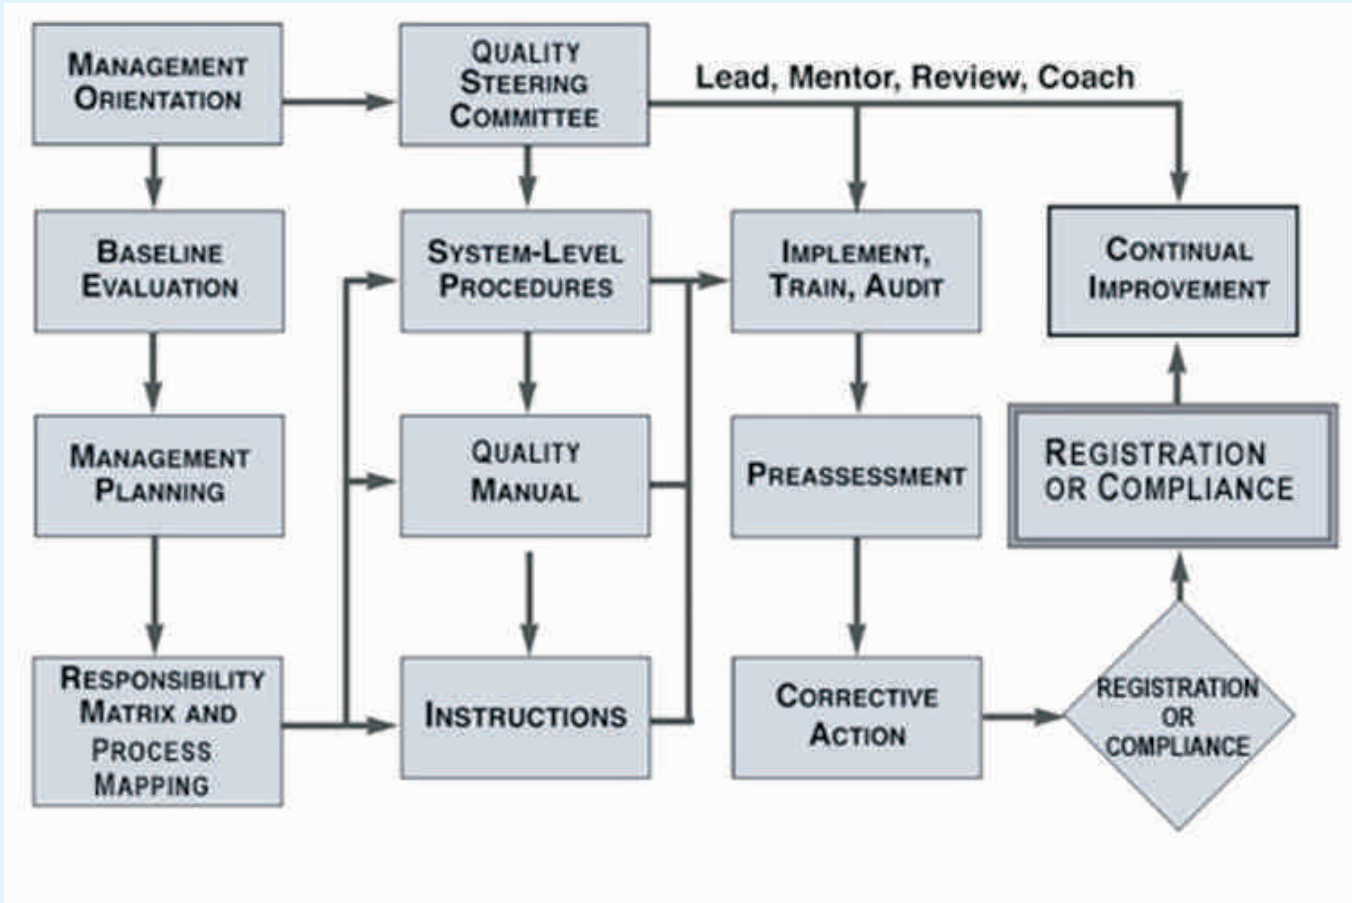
MANAGEMENT ORIENTATION

QUALITY STEERING COMMITTEE

Lead, Mentor, Review, Coach

BASELINE EVALUATION

SYSTEM-LEVEL PROCEDURES

IMPLEMENT, TRAIN, AUDIT

CONTINUAL IMPROVEMENT

MANAGEMENT PLANNING

QUALITY MANUAL

PREASSESSMENT

REGISTRATION OR COMPLIANCE

RESPONSIBILITY MATRIX AND PROCESS MAPPING

INSTRUCTIONS

CORRECTIVE ACTION

REGISTRATION OR COMPLIANCE